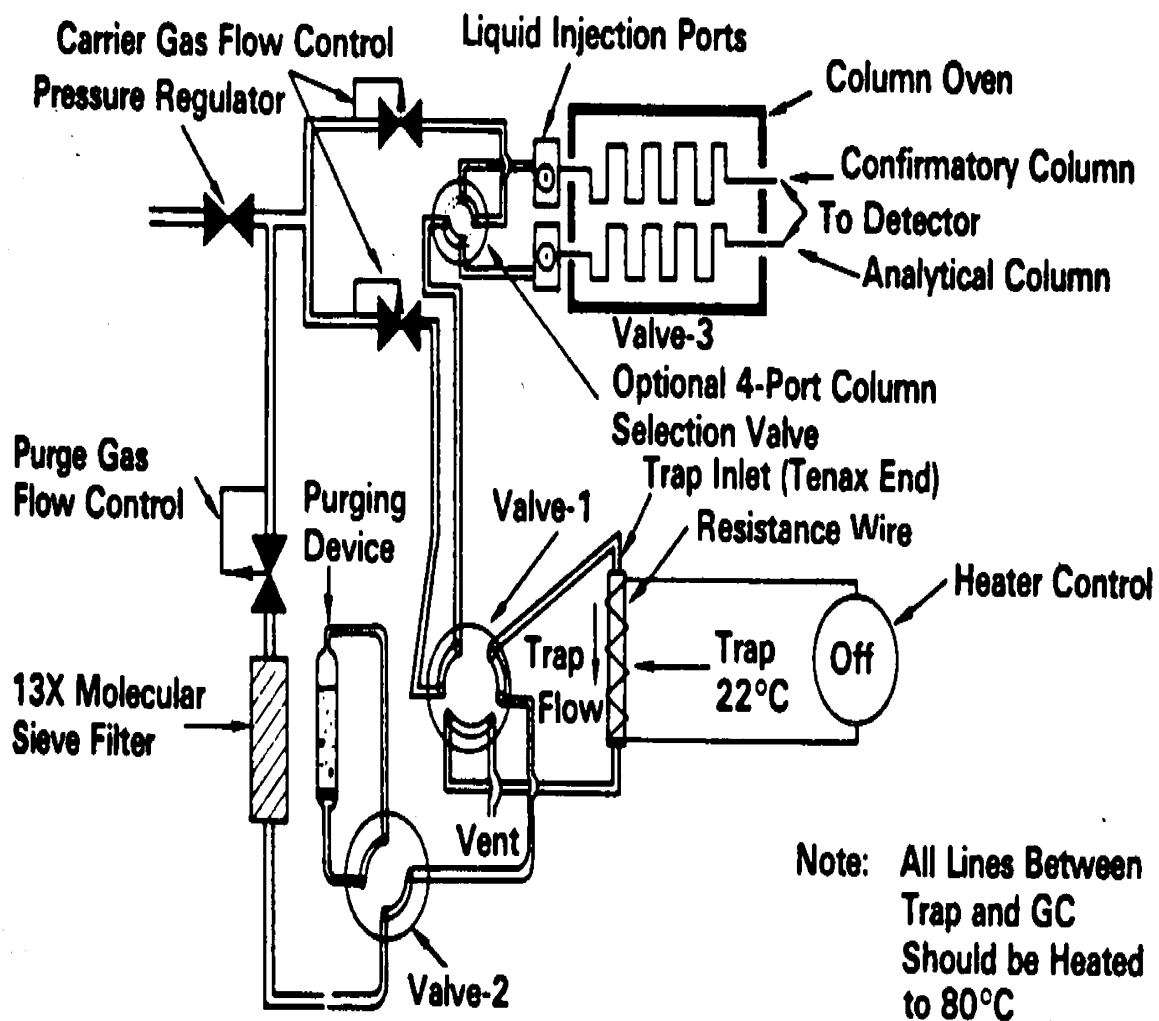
Carrier Gas Flow Control
Liquid Injection Ports
Pressure Regulator
Column Oven
Confirmatory Column
To Detector
Analytical Column
Valve-3
Optional 4-Port Column Selection Valve
Trap Inlet (Tenax End)
Purge Gas Flow Control
Purging Device
Valve-1
Resistance Wire
Heater Control
Trap Flow
Trap 22°C
Off
13X Molecular Sieve Filter
Vent
Valve-2
Note: All Lines Between Trap and GC Should be Heated to 80°C